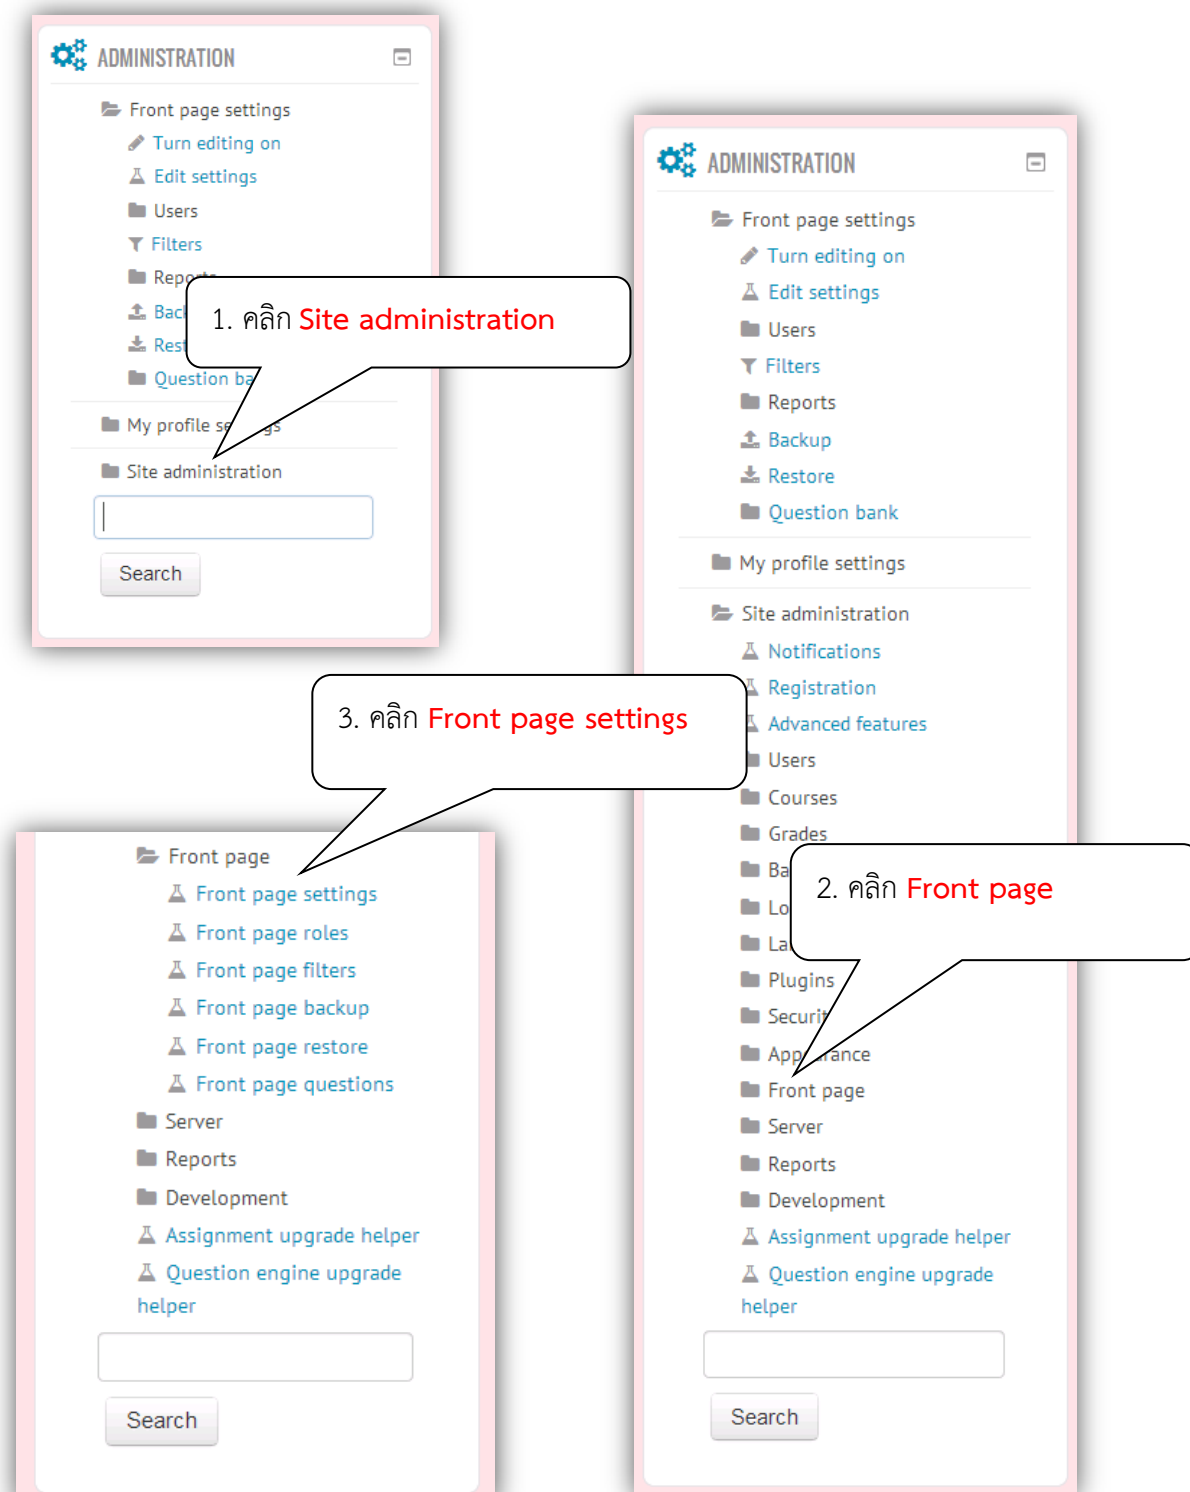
ADMINISTRATION

Front page settings
Turn editing on
Edit settings
Users
Filters
Repo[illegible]
Bac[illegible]
Rest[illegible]
Question ba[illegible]
My profile se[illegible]gs
Site administration

Search

1. คลิก Site administration

ADMINISTRATION

Front page settings
Turn editing on
Edit settings
Users
Filters
Reports
Backup
Restore
Question bank
My profile settings
Site administration
Notifications
Registration
Advanced features
Users
Courses
Grades
Ba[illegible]
Lo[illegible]
La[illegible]
Plugins
Securi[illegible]
App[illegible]rance
Front page
Server
Reports
Development
Assignment upgrade helper
Question engine upgrade helper

Search

2. คลิก Front page

3. คลิก Front page settings

Front page
Front page settings
Front page roles
Front page filters
Front page backup
Front page restore
Front page questions
Server
Reports
Development
Assignment upgrade helper
Question engine upgrade helper

Search